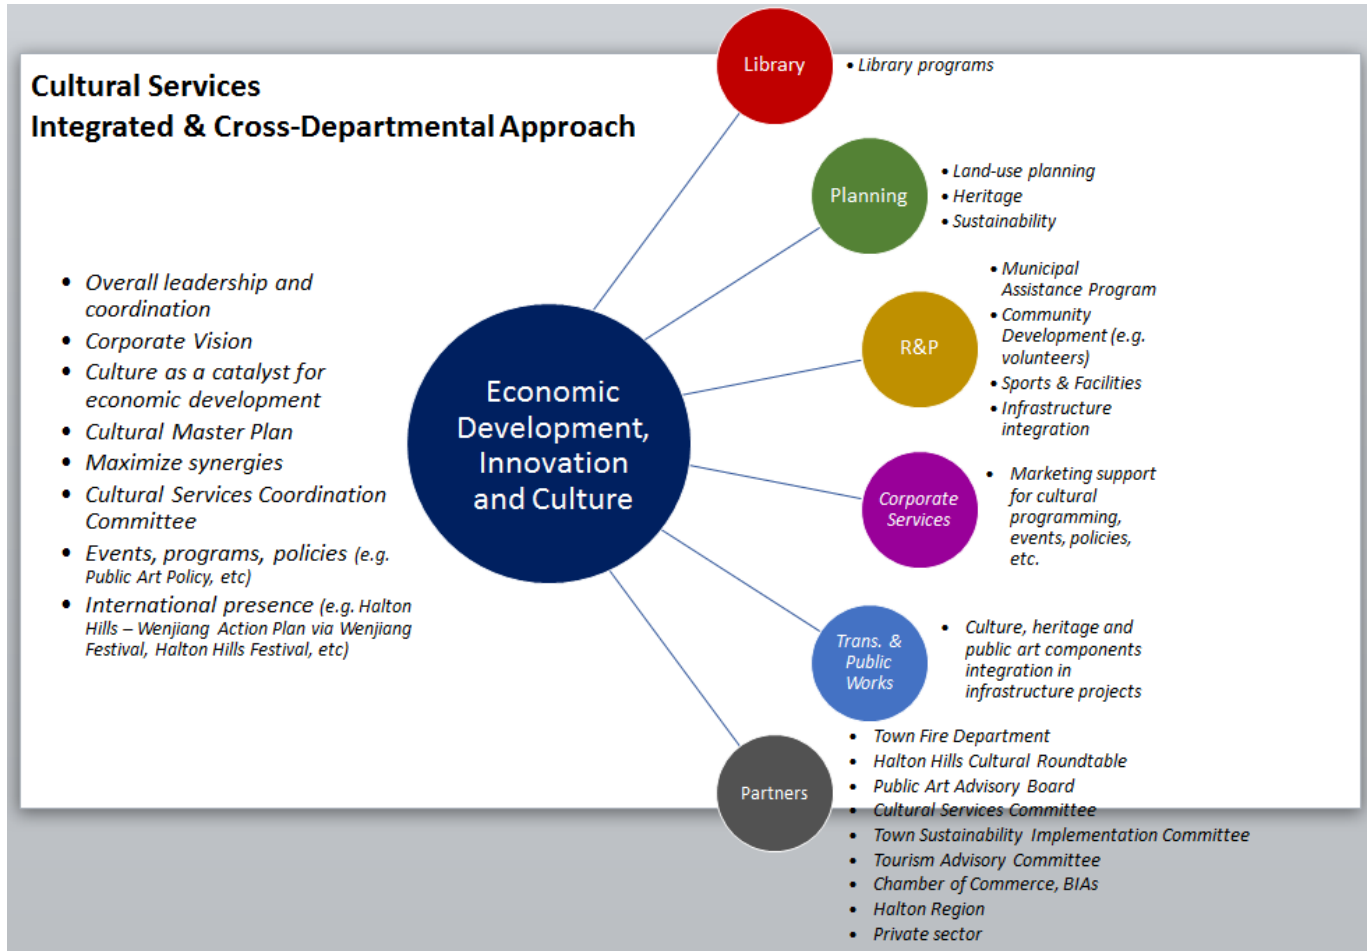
Cultural Services
Integrated & Cross-Departmental Approach

- Overall leadership and coordination
- Corporate Vision
- Culture as a catalyst for economic development
- Cultural Master Plan
- Maximize synergies
- Cultural Services Coordination Committee
- Events, programs, policies (e.g. Public Art Policy, etc)
- International presence (e.g. Halton Hills – Wenjiang Action Plan via Wenjiang Festival, Halton Hills Festival, etc)

Economic Development, Innovation and Culture

Library
- Library programs

Planning
- Land-use planning
- Heritage
- Sustainability

R&P
- Municipal Assistance Program
- Community Development (e.g. volunteers)
- Sports & Facilities
- Infrastructure integration

Corporate Services
- Marketing support for cultural programming, events, policies, etc.

Trans. & Public Works
- Culture, heritage and public art components integration in infrastructure projects

Partners
- Town Fire Department
- Halton Hills Cultural Roundtable
- Public Art Advisory Board
- Cultural Services Committee
- Town Sustainability Implementation Committee
- Tourism Advisory Committee
- Chamber of Commerce, BIAs
- Halton Region
- Private sector